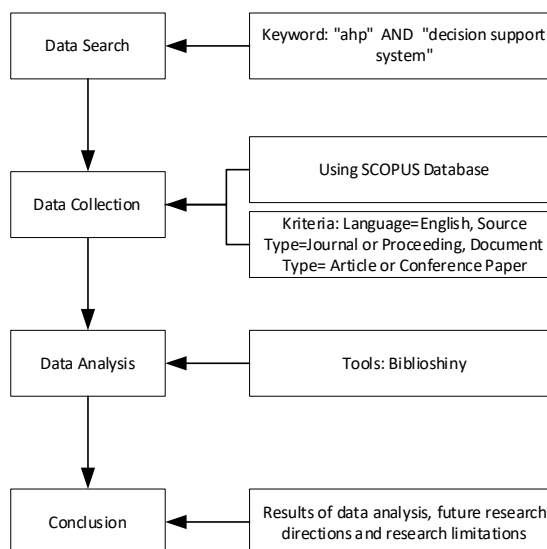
Data Search

Keyword: "ahp" AND "decision support system"

Data Collection

Using SCOPUS Database

Kriteria: Language=English, Source Type=Journal or Proceeding, Document Type= Article or Conference Paper

Data Analysis

Tools: Biblioshiny

Conclusion

Results of data analysis, future research directions and research limitations